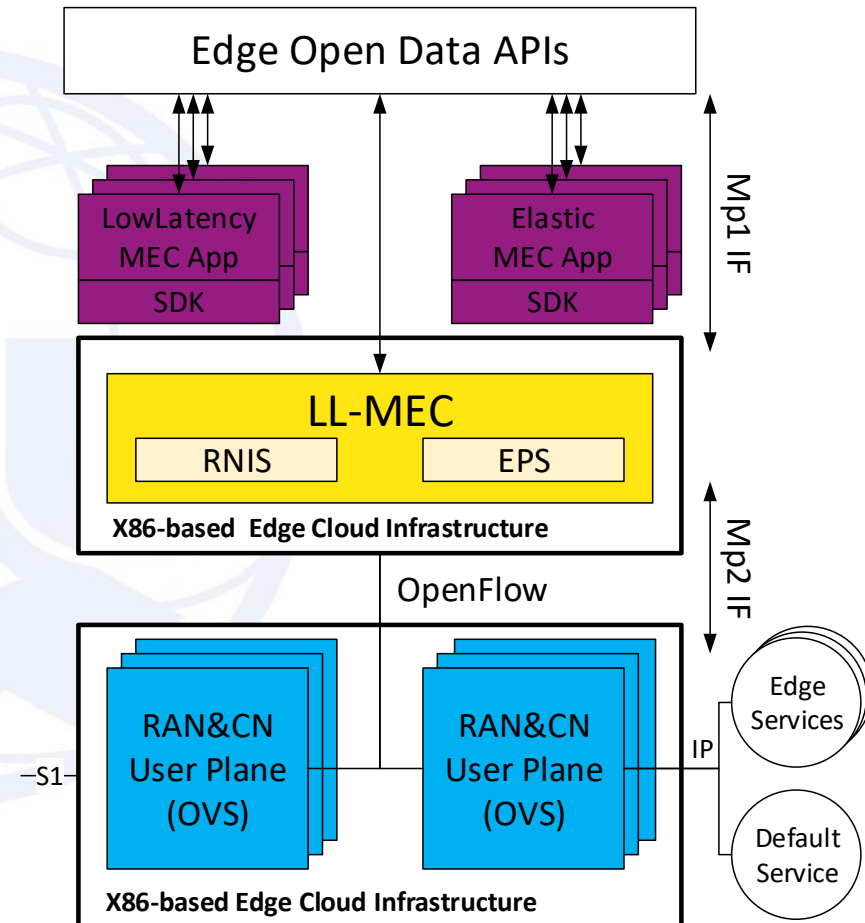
Edge Open Data APIs

LowLatency MEC App
SDK

Elastic MEC App
SDK

Mp1 IF

LL-MEC
RNIS
EPS
X86-based Edge Cloud Infrastructure

Mp2 IF

OpenFlow

RAN&CN User Plane (OVS)

RAN&CN User Plane (OVS)

S1

IP

Edge Services

Default Service

X86-based Edge Cloud Infrastructure